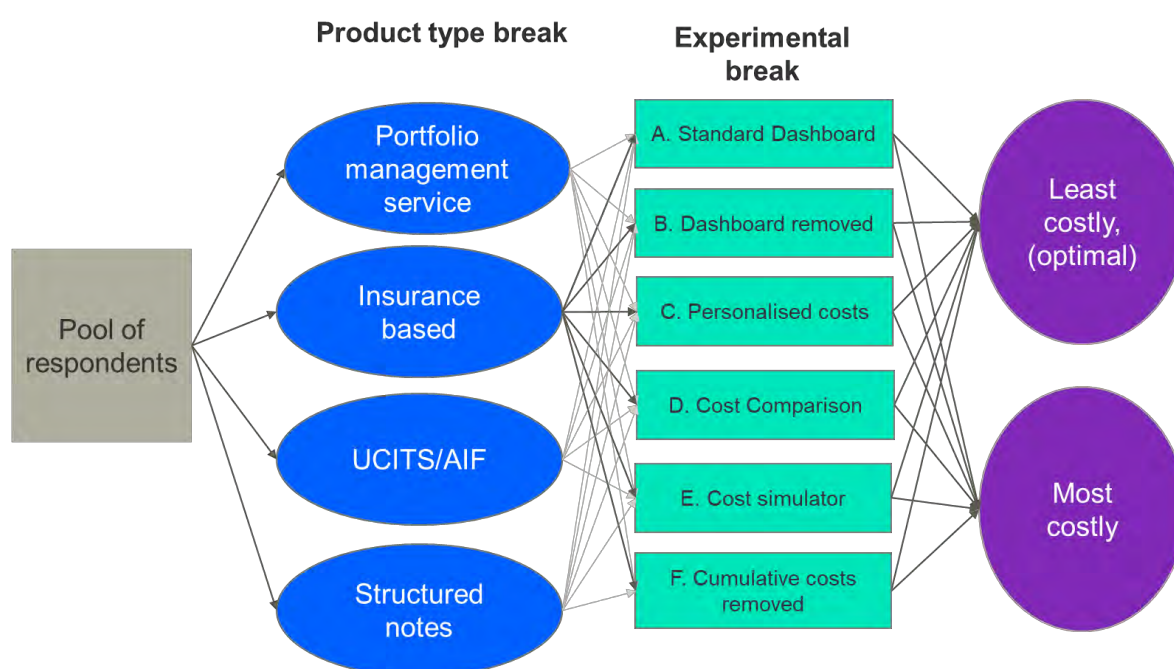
Product type break

Experimental break

Pool of respondents

Portfolio management service

Insurance based

UCITS/AIF

Structured notes

A. Standard Dashboard

B. Dashboard removed

C. Personalised costs

D. Cost Comparison

E. Cost simulator

F. Cumulative costs removed

Least costly, (optimal)

Most costly